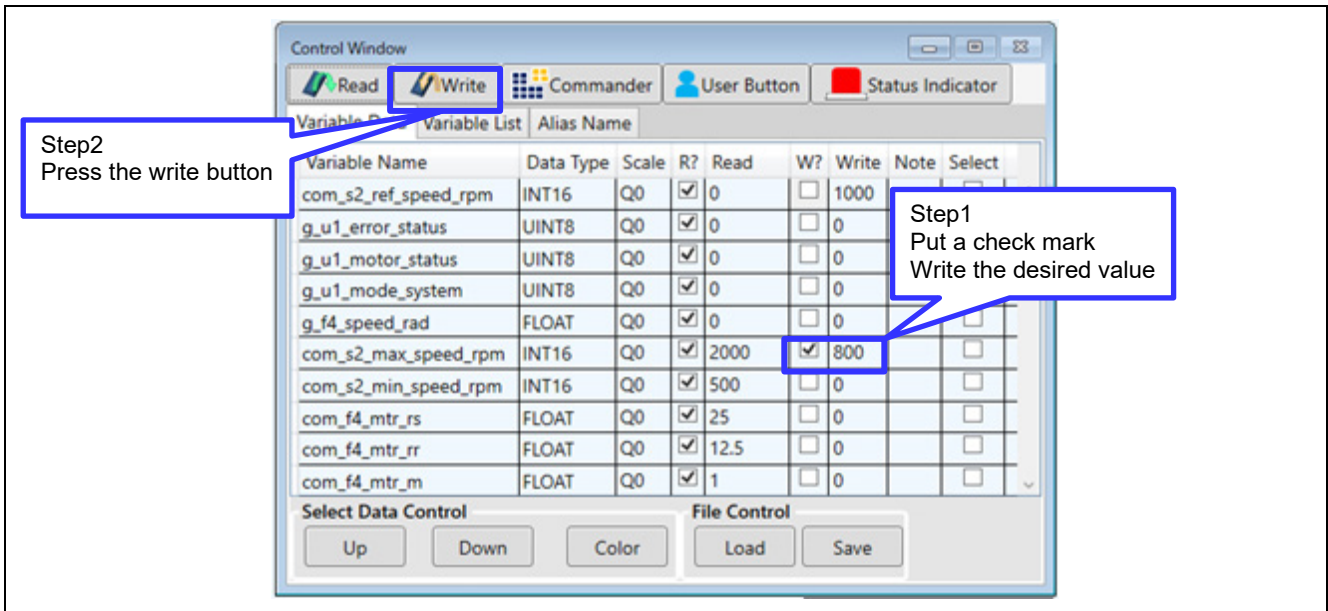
Control Window

Read | Write | Commander | User Button | Status Indicator

Variable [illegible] | Variable List | Alias Name

Step2
Press the write button

| Variable Name | Data Type | Scale | R? | Read | W? | Write | Note | Select |
|---|---|---|---|---|---|---|---|---|
| com_s2_ref_speed_rpm | INT16 | Q0 | ☑ | 0 | ☐ | 1000 | | ☐ |
| g_u1_error_status | UINT8 | Q0 | ☑ | 0 | ☐ | 0 | | |
| g_u1_motor_status | UINT8 | Q0 | ☑ | 0 | ☐ | 0 | | |
| g_u1_mode_system | UINT8 | Q0 | ☑ | 0 | ☐ | 0 | | |
| g_f4_speed_rad | FLOAT | Q0 | ☑ | 0 | ☐ | 0 | | ☐ |
| com_s2_max_speed_rpm | INT16 | Q0 | ☑ | 2000 | ☑ | 800 | | ☐ |
| com_s2_min_speed_rpm | INT16 | Q0 | ☑ | 500 | ☐ | 0 | | ☐ |
| com_f4_mtr_rs | FLOAT | Q0 | ☑ | 25 | ☐ | 0 | | ☐ |
| com_f4_mtr_rr | FLOAT | Q0 | ☑ | 12.5 | ☐ | 0 | | ☐ |
| com_f4_mtr_m | FLOAT | Q0 | ☑ | 1 | ☐ | 0 | | ☐ |

Step1
Put a check mark
Write the desired value

Select Data Control
Up Down Color

File Control
Load Save